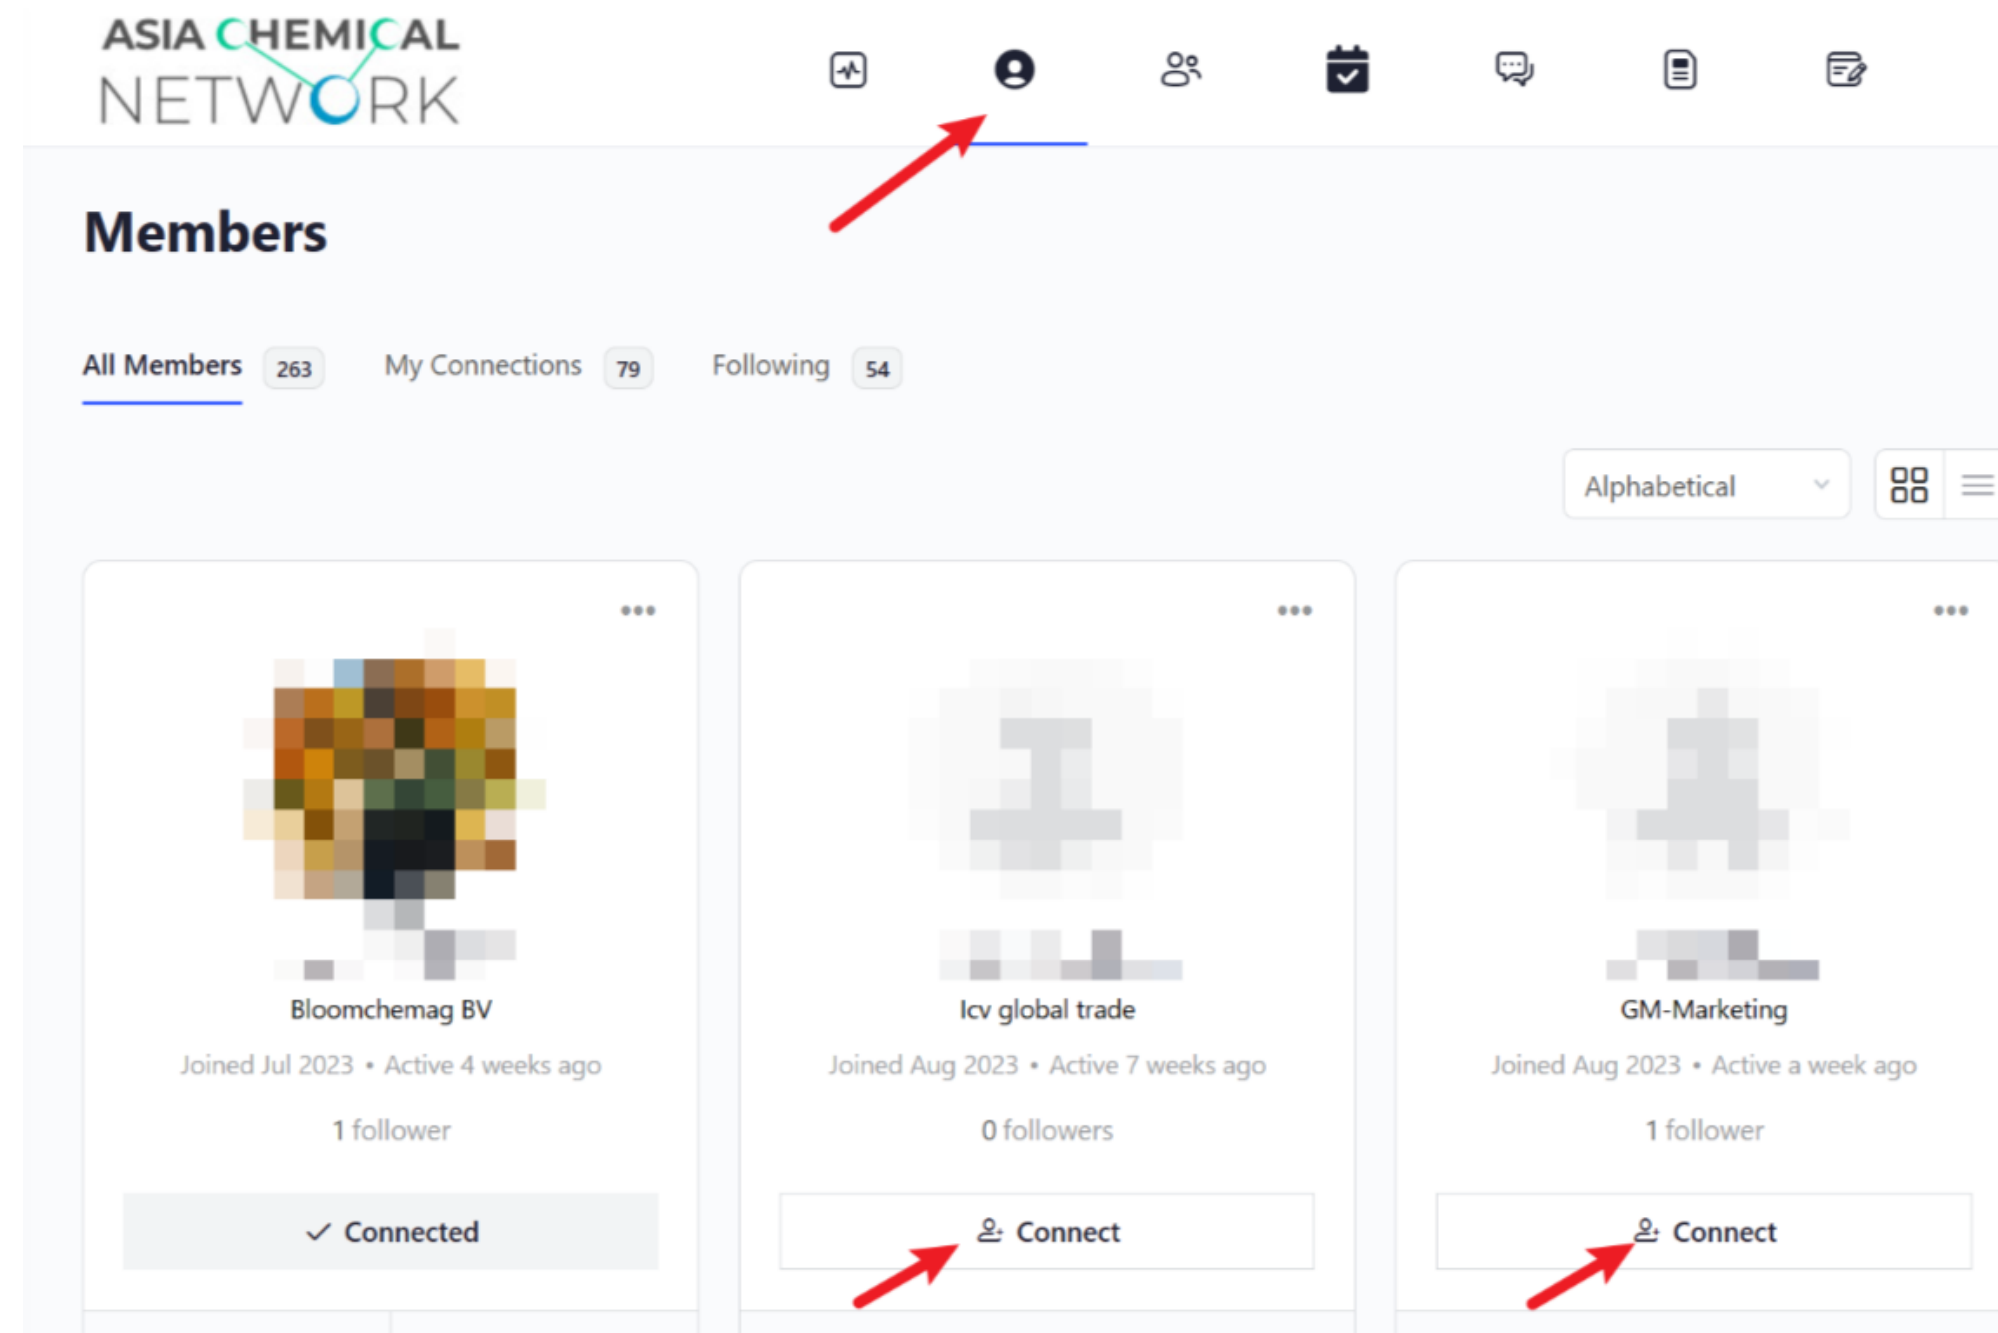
ASIA CHEMICAL NETWORK

Members

All Members 263 My Connections 79 Following 54

Alphabetical

•••

Bloomchemag BV

Joined Jul 2023 • Active 4 weeks ago

1 follower

✓ Connected

•••

Icv global trade

Joined Aug 2023 • Active 7 weeks ago

0 followers

Connect

•••

GM-Marketing

Joined Aug 2023 • Active a week ago

1 follower

Connect